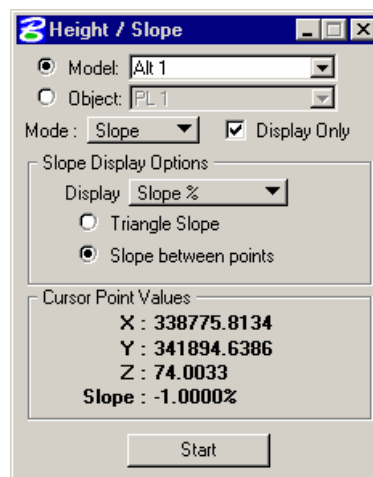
Height / Slope

Model: Alt 1

Object: PL 1

Mode : Slope

Display Only

Slope Display Options

Display Slope %

Triangle Slope

Slope between points

Cursor Point Values

X : 338775.8134

Y : 341894.6386

Z : 74.0033

Slope : -1.0000%

Start